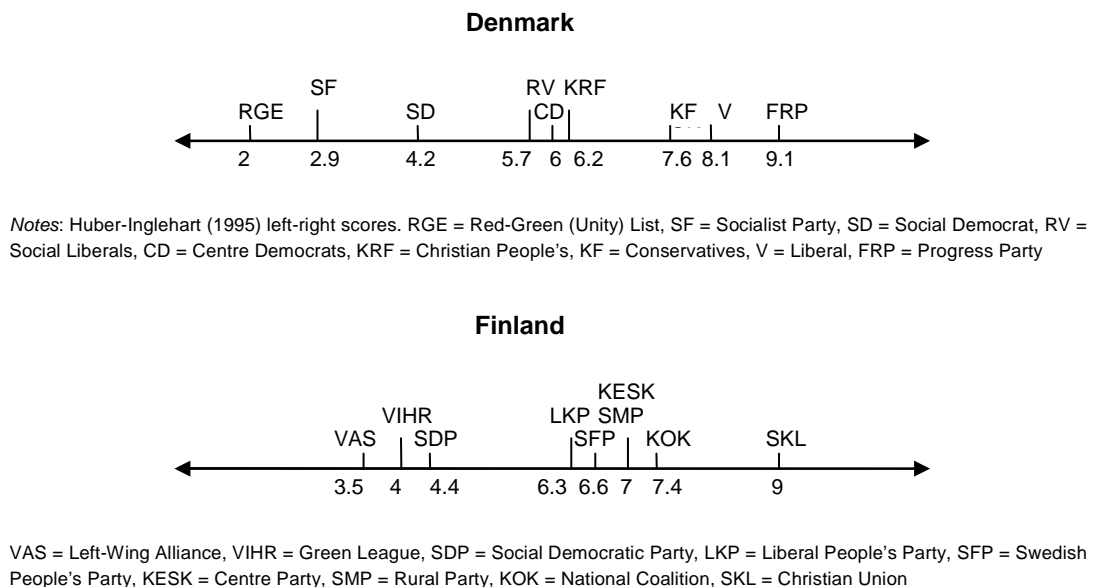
**Denmark**

SF

RGE

SD

RV KRF

CD

KF V FRP

2 2.9 4.2 5.7 6 6.2 7.6 8.1 9.1

*Notes*: Huber-Inglehart (1995) left-right scores. RGE = Red-Green (Unity) List, SF = Socialist Party, SD = Social Democrat, RV = Social Liberals, CD = Centre Democrats, KRF = Christian People's, KF = Conservatives, V = Liberal, FRP = Progress Party

**Finland**

KESK

VIHR

LKP SMP

VAS SDP

SFP KOK SKL

3.5 4 4.4 6.3 6.6 7 7.4 9

VAS = Left-Wing Alliance, VIHR = Green League, SDP = Social Democratic Party, LKP = Liberal People's Party, SFP = Swedish People's Party, KESK = Centre Party, SMP = Rural Party, KOK = National Coalition, SKL = Christian Union